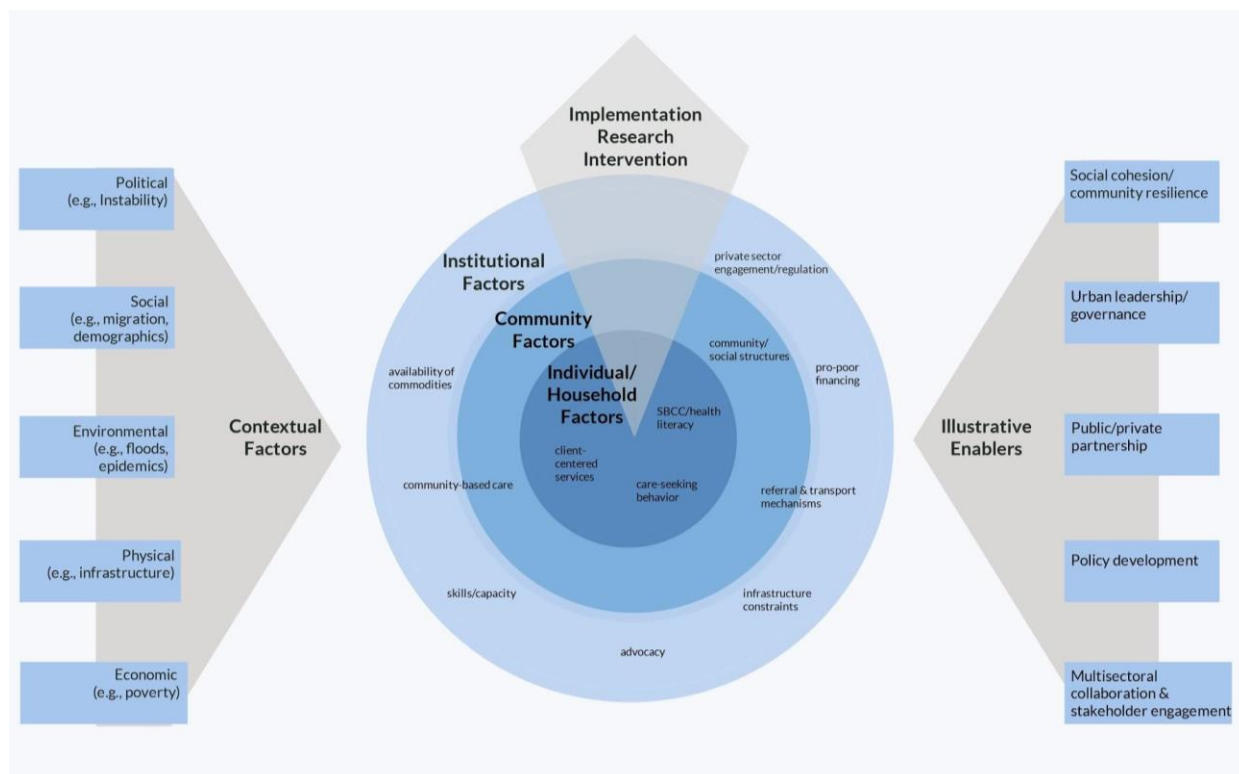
Political
(e.g., Instability)

Social
(e.g., migration, demographics)

Environmental
(e.g., floods, epidemics)

Physical
(e.g., infrastructure)

Economic
(e.g., poverty)

Contextual Factors

Implementation Research Intervention

Institutional Factors

Community Factors

Individual/ Household Factors

private sector engagement/regulation

community/ social structures

pro-poor financing

availability of commodities

SBCC/health literacy

client-centered services

care-seeking behavior

community-based care

referral & transport mechanisms

skills/capacity

infrastructure constraints

advocacy

Illustrative Enablers

Social cohesion/ community resilience

Urban leadership/ governance

Public/private partnership

Policy development

Multisectoral collaboration & stakeholder engagement